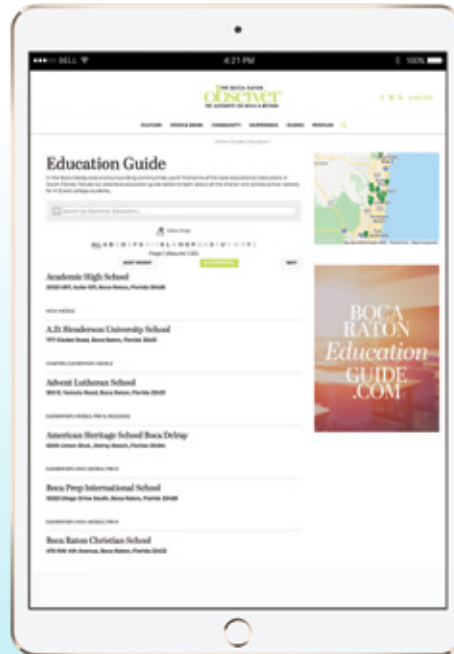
BELL 4:21 PM 100%

THE BOCA RATON
observer

Education Guide

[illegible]

Search by Keyword Education...

Academic High School

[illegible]

A.D. Henderson University School

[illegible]

Advent Lutheran School

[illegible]

American Heritage School Boca Delray

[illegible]

Boca Prep International School

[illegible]

Boca Raton Christian School

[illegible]

BOCA RATON
Education
GUIDE
.COM